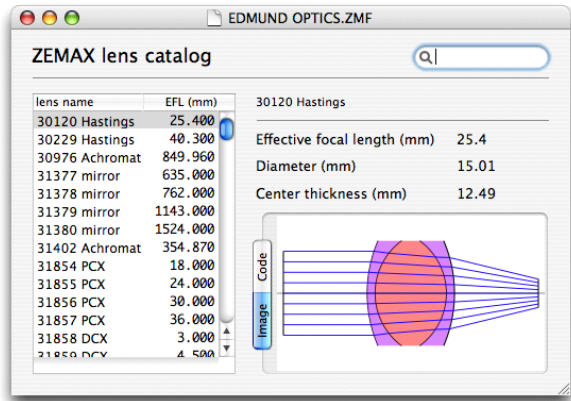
EDMUND OPTICS.ZMF

ZEMAX lens catalog

| lens name | EFL (mm) |
|---|---|
| 30120 Hastings | 25.400 |
| 30229 Hastings | 40.300 |
| 30976 Achromat | 849.960 |
| 31377 mirror | 635.000 |
| 31378 mirror | 762.000 |
| 31379 mirror | 1143.000 |
| 31380 mirror | 1524.000 |
| 31402 Achromat | 354.870 |
| 31854 PCX | 18.000 |
| 31855 PCX | 24.000 |
| 31856 PCX | 30.000 |
| 31857 PCX | 36.000 |
| 31858 DCX | 3.000 |
| 31859 DCX | 4.500 |

30120 Hastings

Effective focal length (mm) 25.4

Diameter (mm) 15.01

Center thickness (mm) 12.49

Code

Image